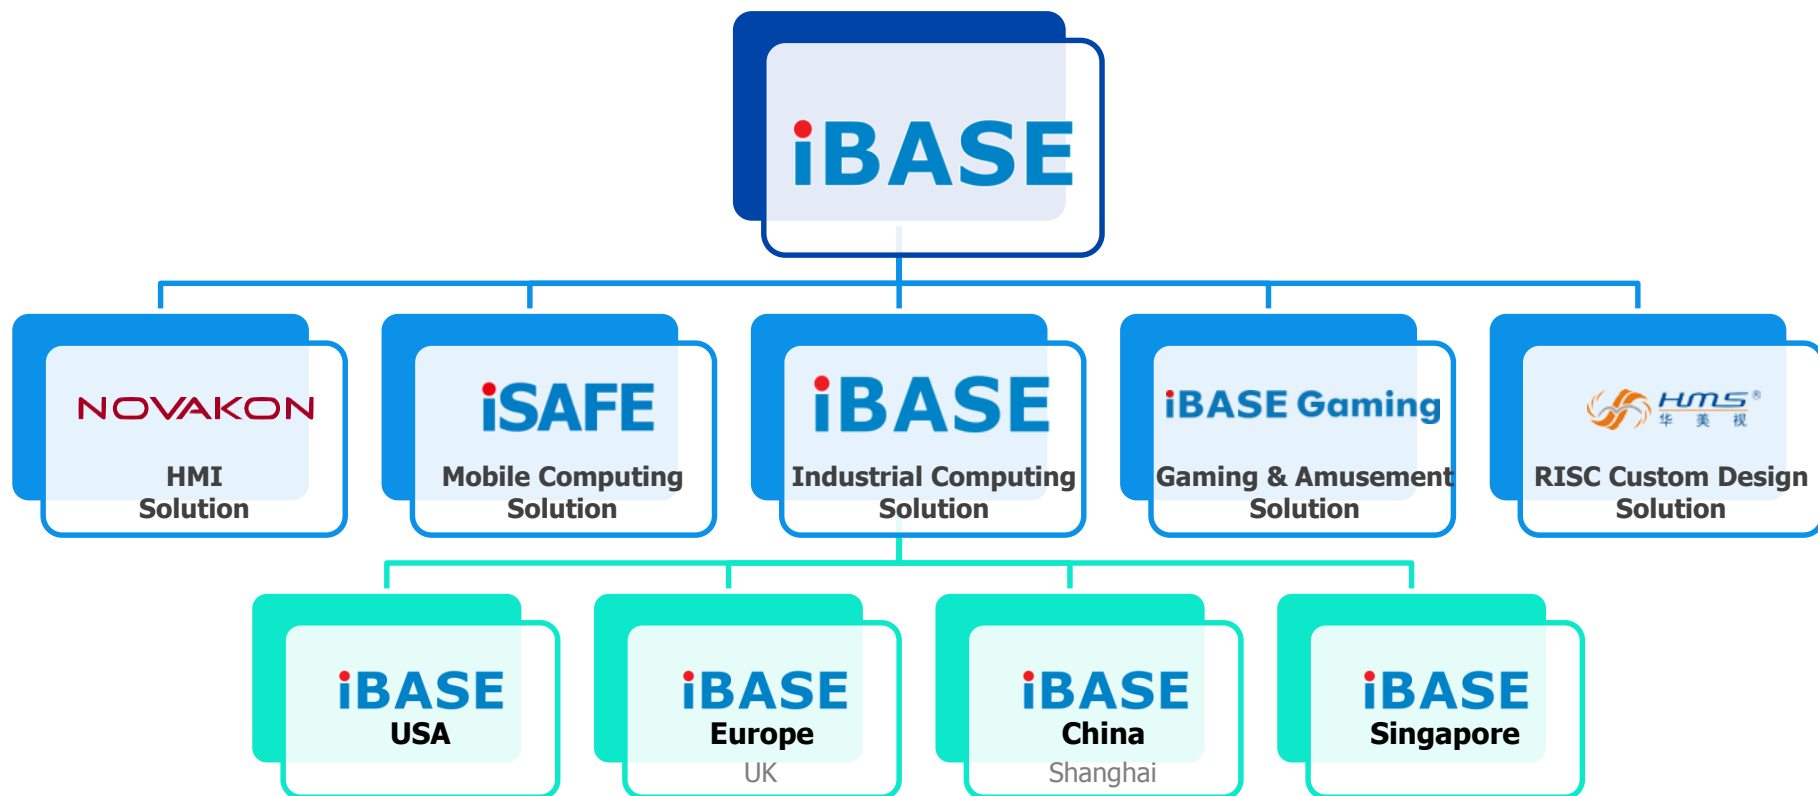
iBASE

NOVAKON
HMI Solution

iSAFE
Mobile Computing Solution

iBASE
Industrial Computing Solution

iBASE Gaming
Gaming & Amusement Solution

HMS®
华 美 视
RISC Custom Design Solution

iBASE
USA

iBASE
Europe
UK

iBASE
China
Shanghai

iBASE
Singapore